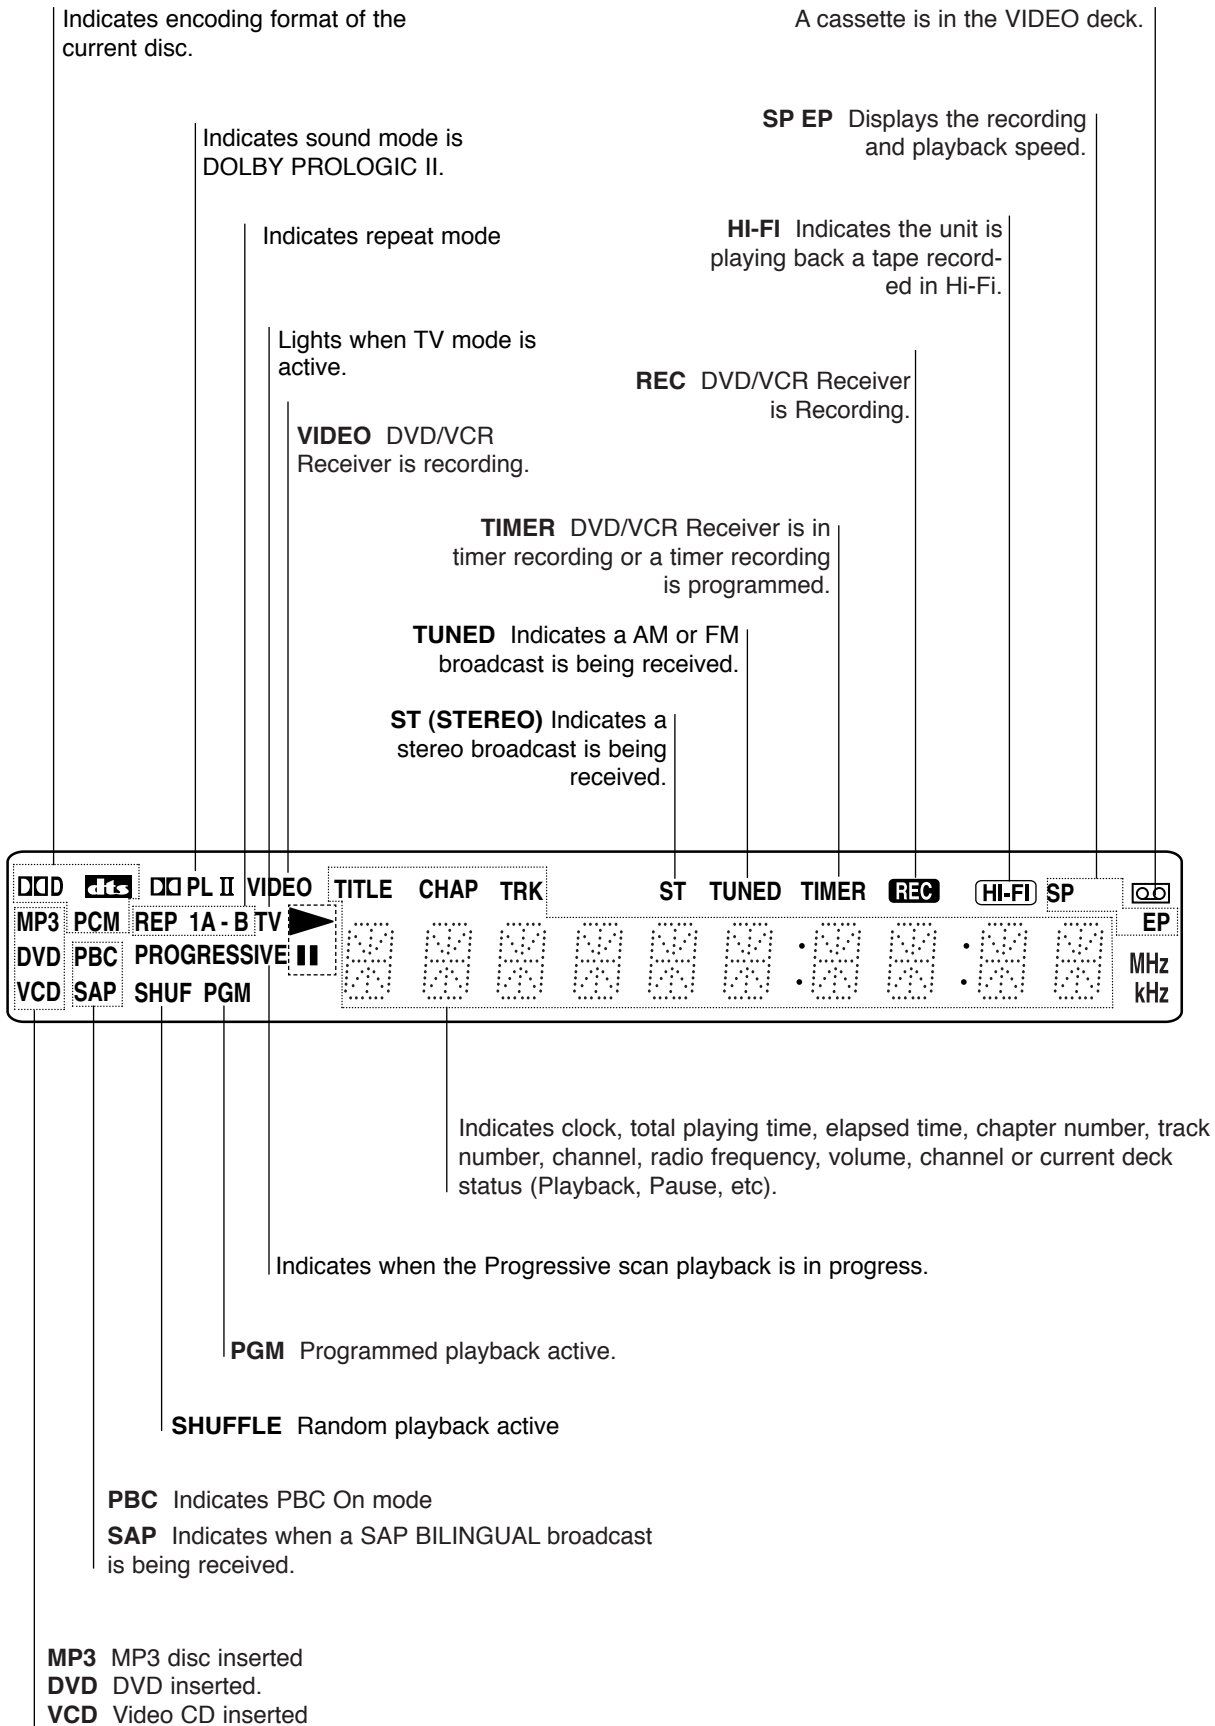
Indicates encoding format of the current disc.

A cassette is in the VIDEO deck.

Indicates sound mode is DOLBY PROLOGIC II.

**SP EP** Displays the recording and playback speed.

Indicates repeat mode

**HI-FI** Indicates the unit is playing back a tape recorded in Hi-Fi.

Lights when TV mode is active.

**REC** DVD/VCR Receiver is Recording.

**VIDEO** DVD/VCR Receiver is recording.

**TIMER** DVD/VCR Receiver is in timer recording or a timer recording is programmed.

**TUNED** Indicates a AM or FM broadcast is being received.

**ST (STEREO)** Indicates a stereo broadcast is being received.

DD dts DD PL II VIDEO TITLE CHAP TRK ST TUNED TIMER REC HI-FI SP
MP3 PCM REP 1A - B TV EP
DVD PBC PROGRESSIVE MHz
VCD SAP SHUF PGM kHz

Indicates clock, total playing time, elapsed time, chapter number, track number, channel, radio frequency, volume, channel or current deck status (Playback, Pause, etc).

Indicates when the Progressive scan playback is in progress.

**PGM** Programmed playback active.

**SHUFFLE** Random playback active

**PBC** Indicates PBC On mode

**SAP** Indicates when a SAP BILINGUAL broadcast is being received.

**MP3** MP3 disc inserted
**DVD** DVD inserted.
**VCD** Video CD inserted